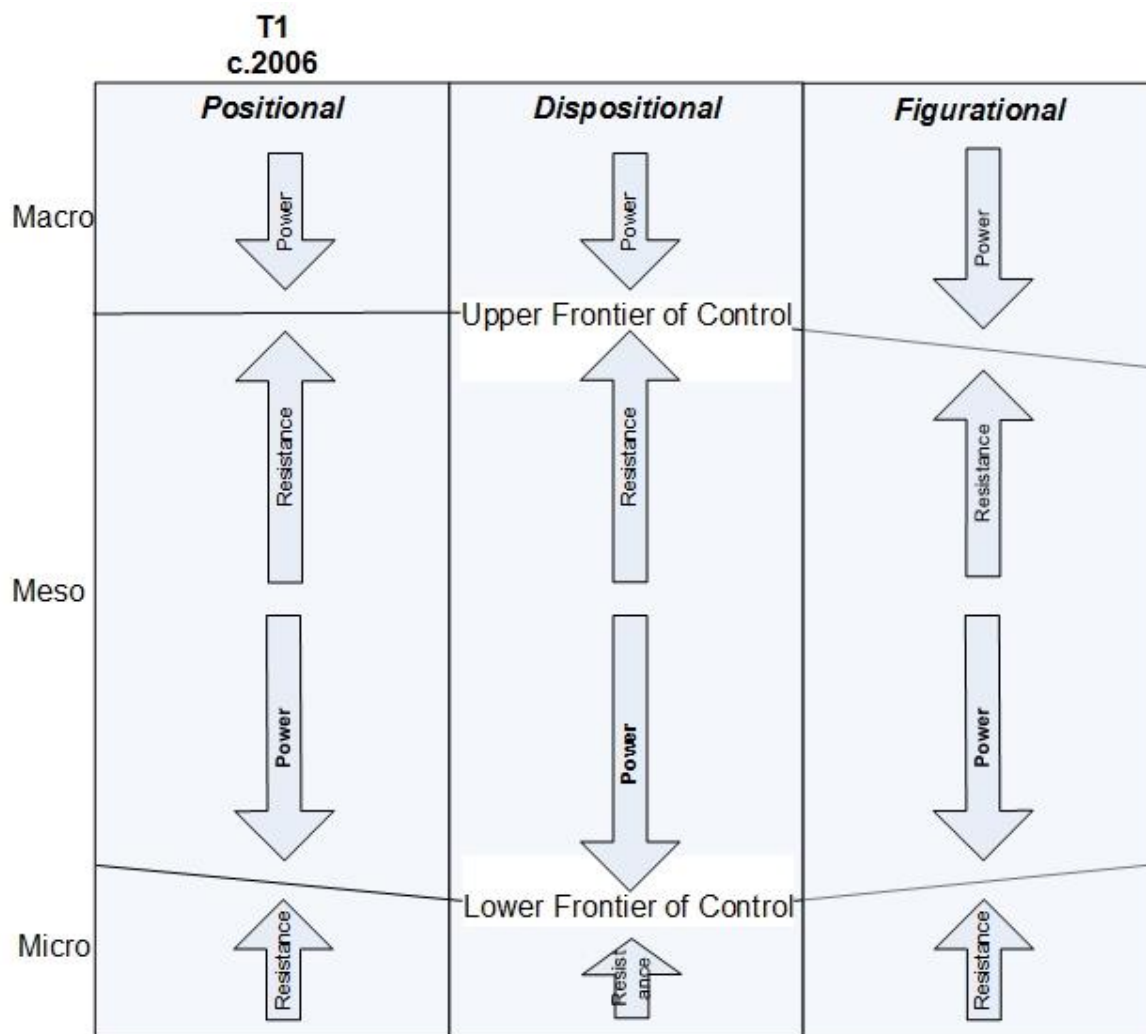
T1
c.2006

Positional

Dispositional

Figurational

Macro

Power

Power

Power

Upper Frontier of Control

Resistance

Resistance

Resistance

Meso

Power

Power

Power

Lower Frontier of Control

Micro

Resistance

Resist ance

Resistance